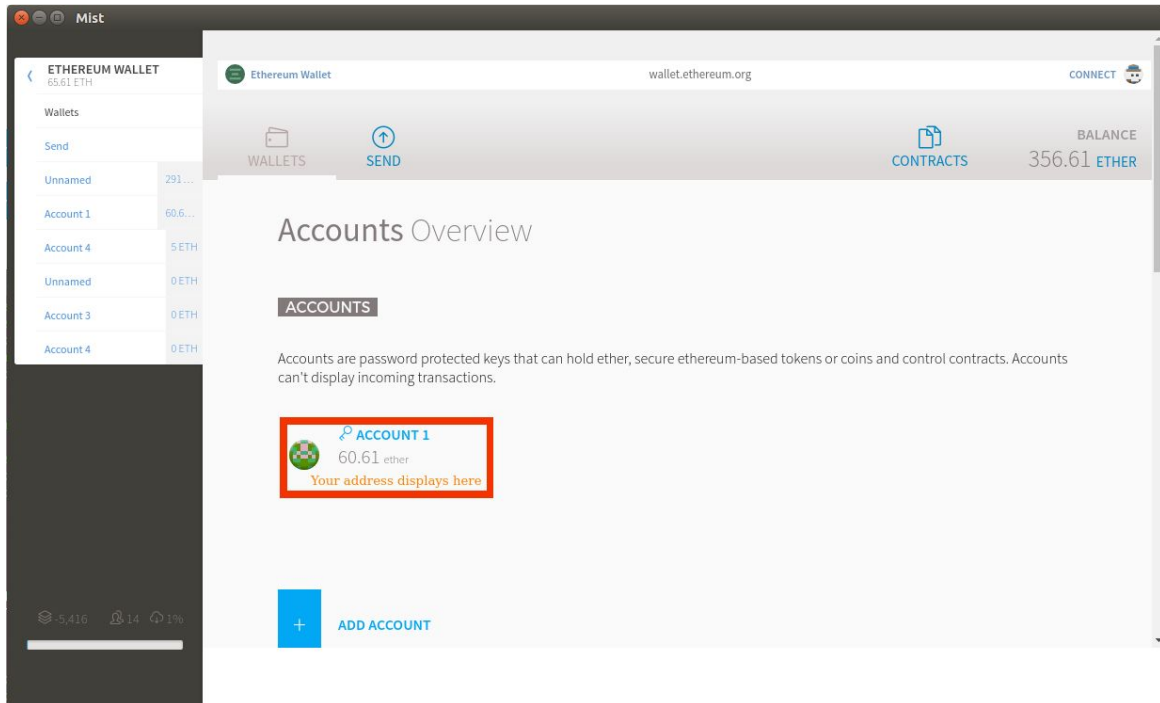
Mist

ETHEREUM WALLET
65.61 ETH

Wallets
Send
Unnamed 291...
Account 1 60.6...
Account 4 5 ETH
Unnamed 0 ETH
Account 3 0 ETH
Account 4 0 ETH

5,416 14 1%

Ethereum Wallet
wallet.ethereum.org
CONNECT

WALLETS
SEND
CONTRACTS
BALANCE
356.61 ETHER

Accounts Overview

ACCOUNTS

Accounts are password protected keys that can hold ether, secure ethereum-based tokens or coins and control contracts. Accounts can't display incoming transactions.

ACCOUNT 1
60.61 ether
Your address displays here

+
ADD ACCOUNT